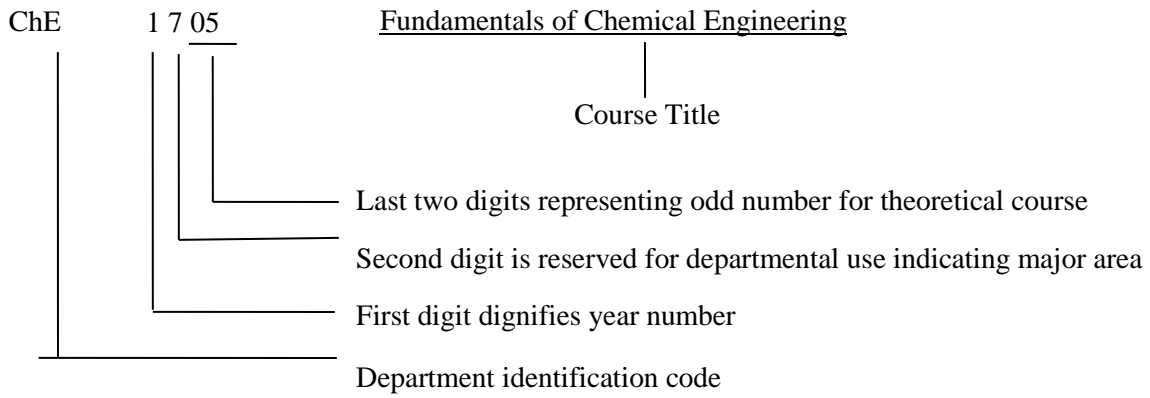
ChE 1 7 05 Fundamentals of Chemical Engineering

Course Title

Last two digits representing odd number for theoretical course

Second digit is reserved for departmental use indicating major area

First digit dignifies year number

Department identification code